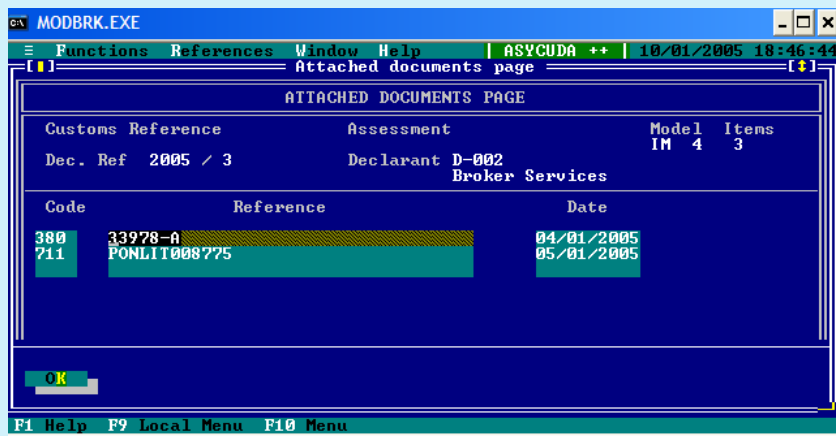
MODBRK.EXE

≡ Functions References Window Help | ASYCUDA ++ | 10/01/2005 18:46:44

[■] Attached documents page [↕]

ATTACHED DOCUMENTS PAGE

Customs Reference Assessment Model Items
IM 4 3

Dec. Ref 2005 / 3 Declarant D-002
Broker Services

| Code | Reference | Date |
|---|---|---|
| 380 | 33978-A | 04/01/2005 |
| 711 | PONLIT008775 | 05/01/2005 |

OK

F1 Help F9 Local Menu F10 Menu